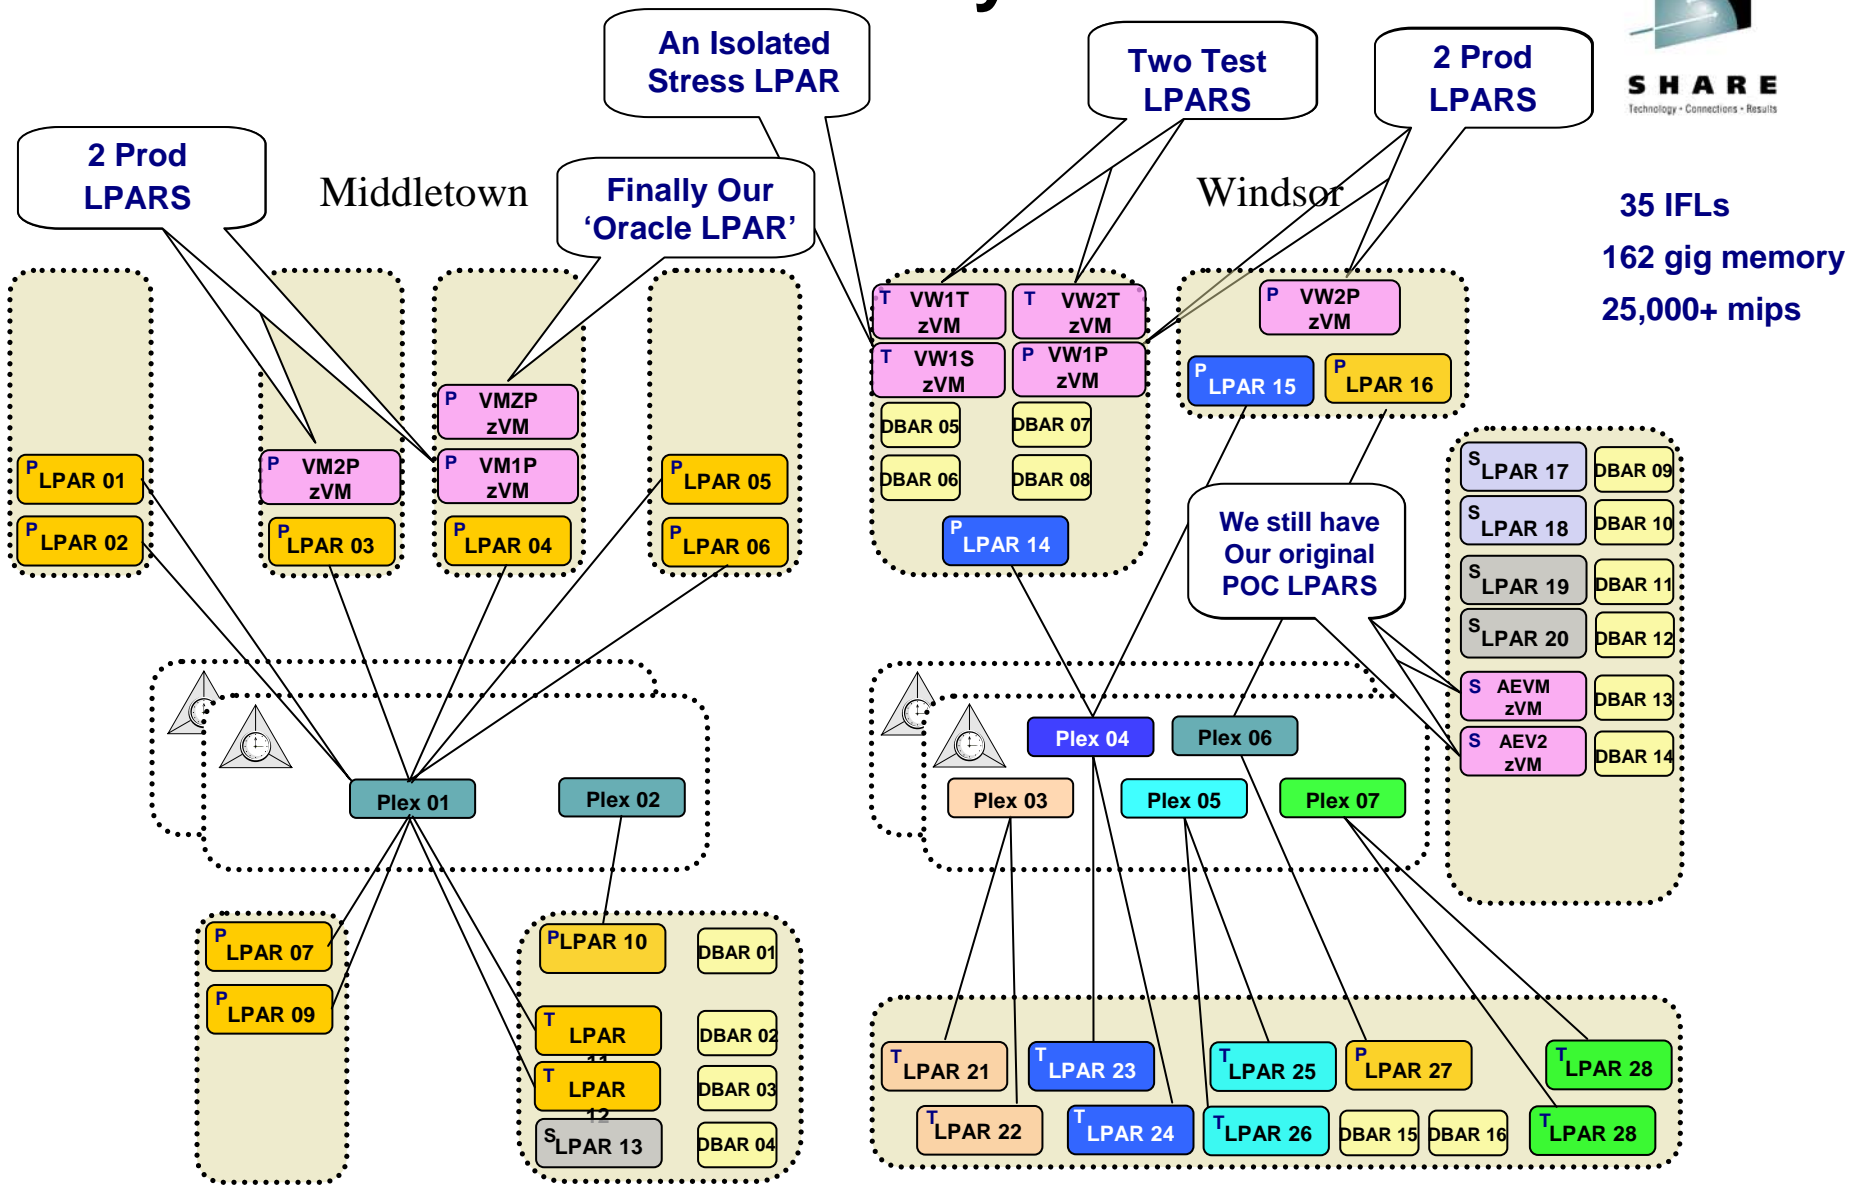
An Isolated Stress LPAR

Two Test LPARS

2 Prod LPARS

SHARE
Technology • Connections • Results

2 Prod LPARS

Middletown

Finally Our 'Oracle LPAR'

Windsor

35 IFLs
162 gig memory
25,000+ mips

P LPAR 01
P LPAR 02
P VM2P zVM
P LPAR 03
P VMZP zVM
P VM1P zVM
P LPAR 04
P LPAR 05
P LPAR 06

T VW1T zVM
T VW2T zVM
T VW1S zVM
P VW1P zVM
DBAR 05
DBAR 07
DBAR 06
DBAR 08
P LPAR 14

P VW2P zVM
P LPAR 15
P LPAR 16

S LPAR 17
DBAR 09
S LPAR 18
DBAR 10
S LPAR 19
DBAR 11
S LPAR 20
DBAR 12
S AEVM zVM
DBAR 13
S AEV2 zVM
DBAR 14

We still have Our original POC LPARS

Plex 01
Plex 02
Plex 04
Plex 06
Plex 03
Plex 05
Plex 07

P LPAR 07
P LPAR 09
P LPAR 10
DBAR 01
T LPAR 11
DBAR 02
T LPAR 12
DBAR 03
S LPAR 13
DBAR 04

T LPAR 21
T LPAR 23
T LPAR 25
P LPAR 27
T LPAR 28
T LPAR 22
T LPAR 24
T LPAR 26
DBAR 15
DBAR 16
T LPAR 28